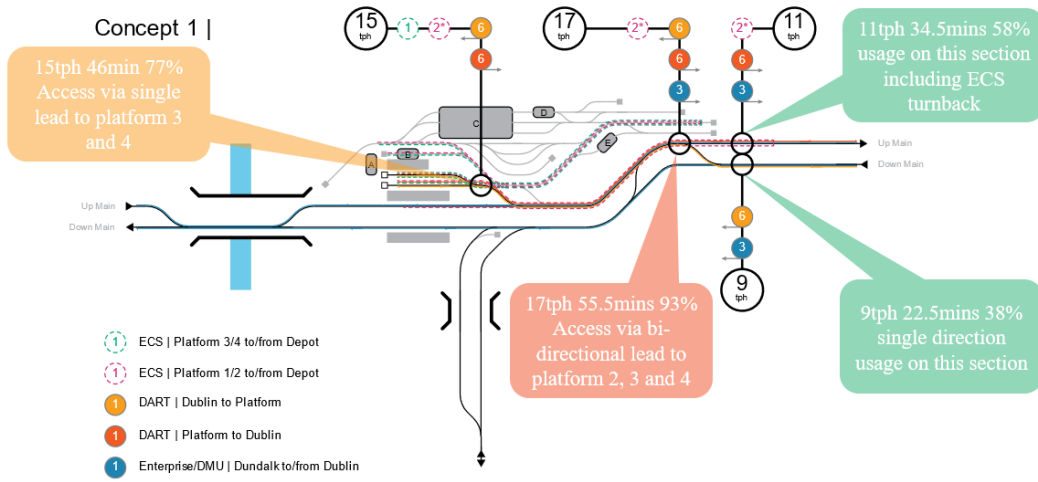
Concept 1 |

15 tph 1 2* 6 6

17 tph 2* 6 6 3

2* 11 tph 6 3

15tph 46min 77% Access via single lead to platform 3 and 4

11tph 34.5mins 58% usage on this section including ECS turnback

C D E A B

Up Main
Down Main

Up Main
Down Main

6 3 9 tph

17tph 55.5mins 93% Access via bi-directional lead to platform 2, 3 and 4

9tph 22.5mins 38% single direction usage on this section

1 ECS | Platform 3/4 to/from Depot
1 ECS | Platform 1/2 to/from Depot
1 DART | Dublin to Platform
1 DART | Platform to Dublin
1 Enterprise/DMU | Dundalk to/from Dublin